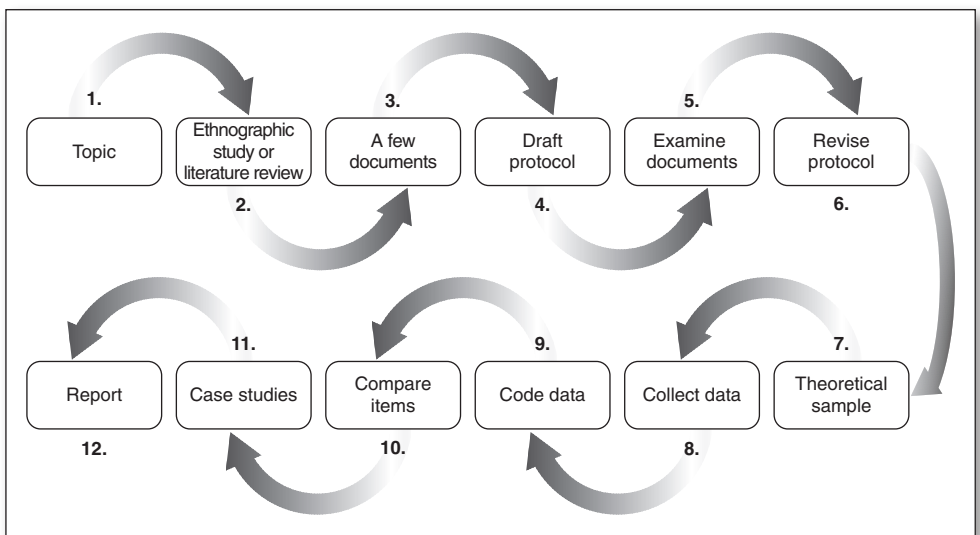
1.

Topic

Ethnographic study or literature review

2.

3.

A few documents

Draft protocol

4.

5.

Examine documents

Revise protocol

6.

7.

Theoretical sample

Collect data

8.

9.

Code data

Compare items

10.

11.

Case studies

Report

12.